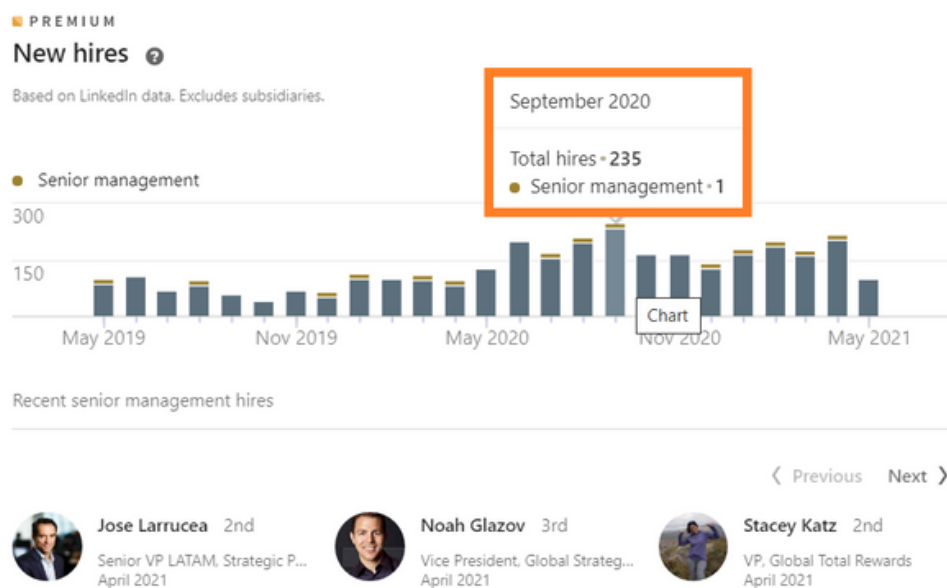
PREMIUM

New hires

Based on LinkedIn data. Excludes subsidiaries.

September 2020

Total hires • 235

Senior management • 1

Senior management

300

150

May 2019

Nov 2019

May 2020

Chart

Nov 2020

May 2021

Recent senior management hires

〈 Previous Next 〉

Jose Larrucea 2nd
Senior VP LATAM, Strategic P...
April 2021

Noah Glazov 3rd
Vice President, Global Strateg...
April 2021

Stacey Katz 2nd
VP, Global Total Rewards
April 2021